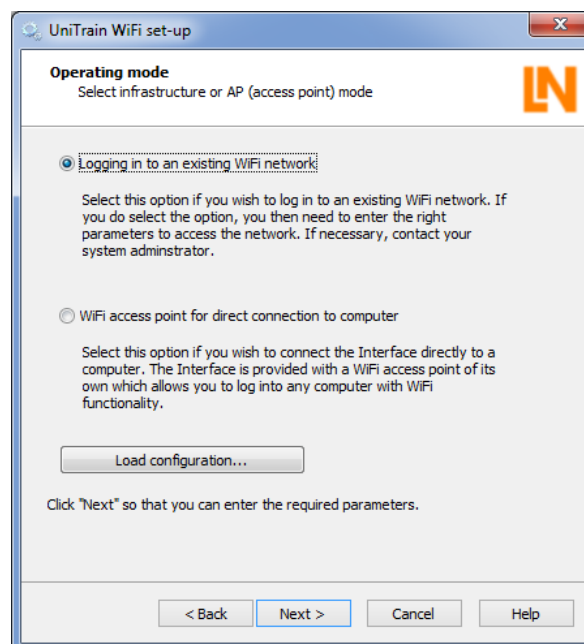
UniTrain WiFi set-up

Operating mode
Select infrastructure or AP (access point) mode

LN

Logging in to an existing WiFi network

Select this option if you wish to log in to an existing WiFi network. If you do select the option, you then need to enter the right parameters to access the network. If necessary, contact your system adminstrator.

WiFi access point for direct connection to computer

Select this option if you wish to connect the Interface directly to a computer. The Interface is provided with a WiFi access point of its own which allows you to log into any computer with WiFi functionality.

Load configuration...

Click "Next" so that you can enter the required parameters.

< Back
Next >
Cancel
Help